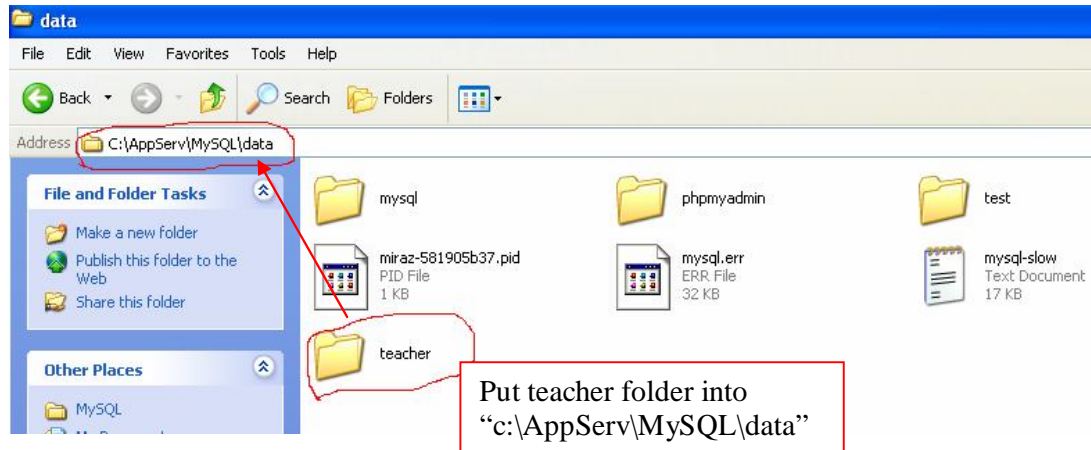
data

File Edit View Favorites Tools Help

Back Search Folders

Address C:\AppServ\MySQL\data

File and Folder Tasks

Make a new folder
Publish this folder to the Web
Share this folder

Other Places

MySQL
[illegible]

mysql

phpmyadmin

test

miraz-581905b37.pid
PID File
1 KB

mysql.err
ERR File
32 KB

mysql-slow
Text Document
17 KB

teacher

Put teacher folder into "c:\AppServ\MySQL\data"